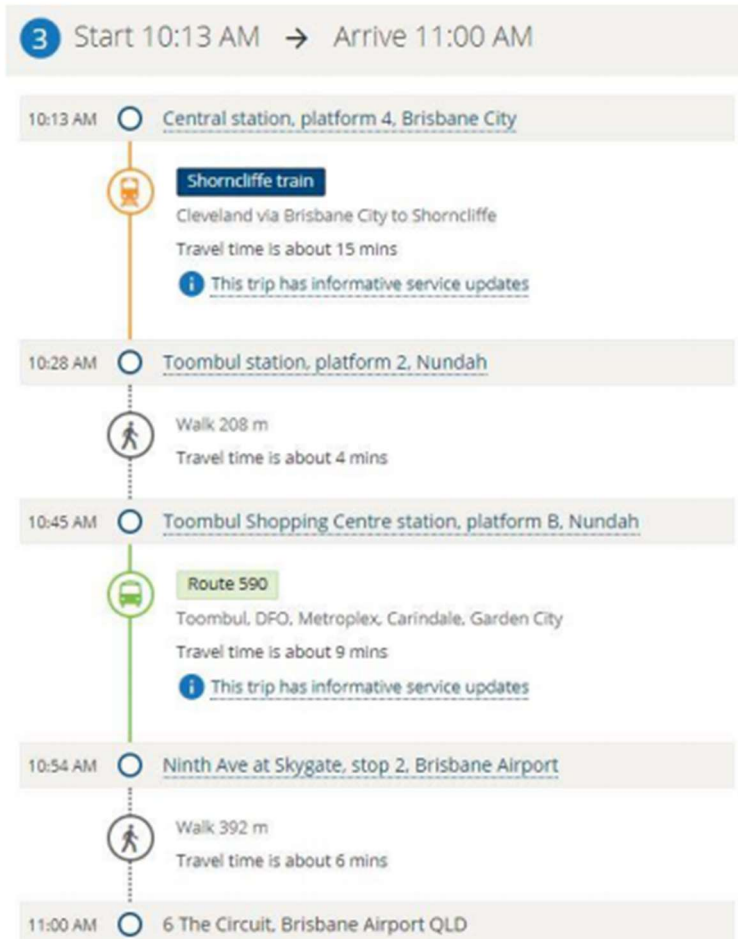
3 Start 10:13 AM → Arrive 11:00 AM

10:13 AM Central station, platform 4, Brisbane City

Shorncliffe train

Cleveland via Brisbane City to Shorncliffe

Travel time is about 15 mins

This trip has informative service updates

10:28 AM Toombul station, platform 2, Nundah

Walk 208 m

Travel time is about 4 mins

10:45 AM Toombul Shopping Centre station, platform B, Nundah

Route 590

Toombul, DFO, Metroplex, Carindale, Garden City

Travel time is about 9 mins

This trip has informative service updates

10:54 AM Ninth Ave at Skygate, stop 2, Brisbane Airport

Walk 392 m

Travel time is about 6 mins

11:00 AM 6 The Circuit, Brisbane Airport QLD